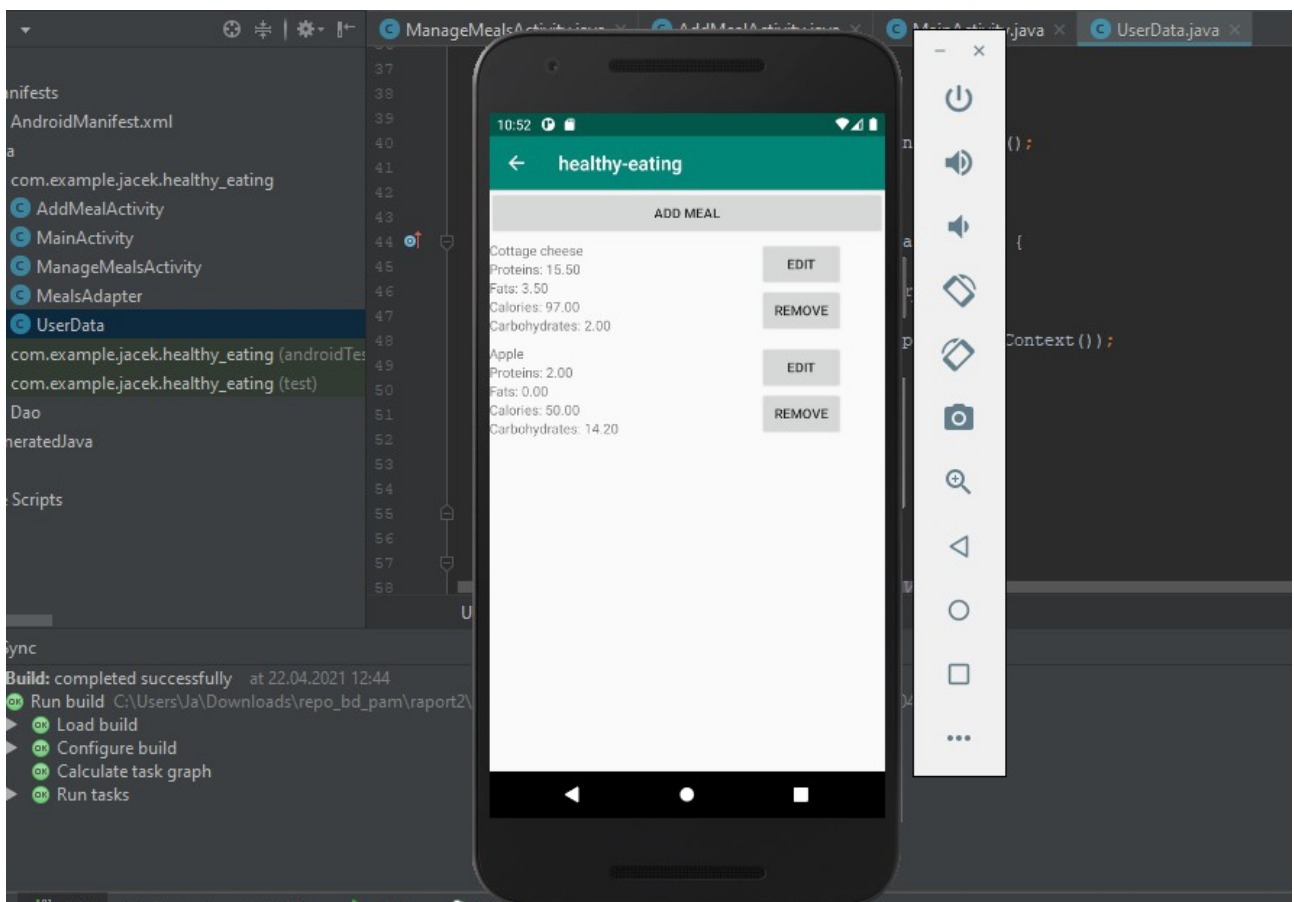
ManageMealsActivity.java × AddMealActivity.java × MainActivity.java × UserData.java ×

nifests
AndroidManifest.xml
a
com.example.jacek.healthy_eating
AddMealActivity
MainActivity
ManageMealsActivity
MealsAdapter
UserData
com.example.jacek.healthy_eating (androidTes
com.example.jacek.healthy_eating (test)
Dao
neratedJava
Scripts

37
38
39
40
41
42
43
44
45
46
47
48
49
50
51
52
53
54
55
56
57
58

n ();
a {
p Context());

10:52

healthy-eating

ADD MEAL

Cottage cheese
Proteins: 15.50
Fats: 3.50
Calories: 97.00
Carbohydrates: 2.00

EDIT
REMOVE

Apple
Proteins: 2.00
Fats: 0.00
Calories: 50.00
Carbohydrates: 14.20

EDIT
REMOVE

– ×

...

ync
Build: completed successfully at 22.04.2021 12:44
Run build C:\Users\Ja\Downloads\repo_bd_pam\raport2\
Load build
Configure build
Calculate task graph
Run tasks